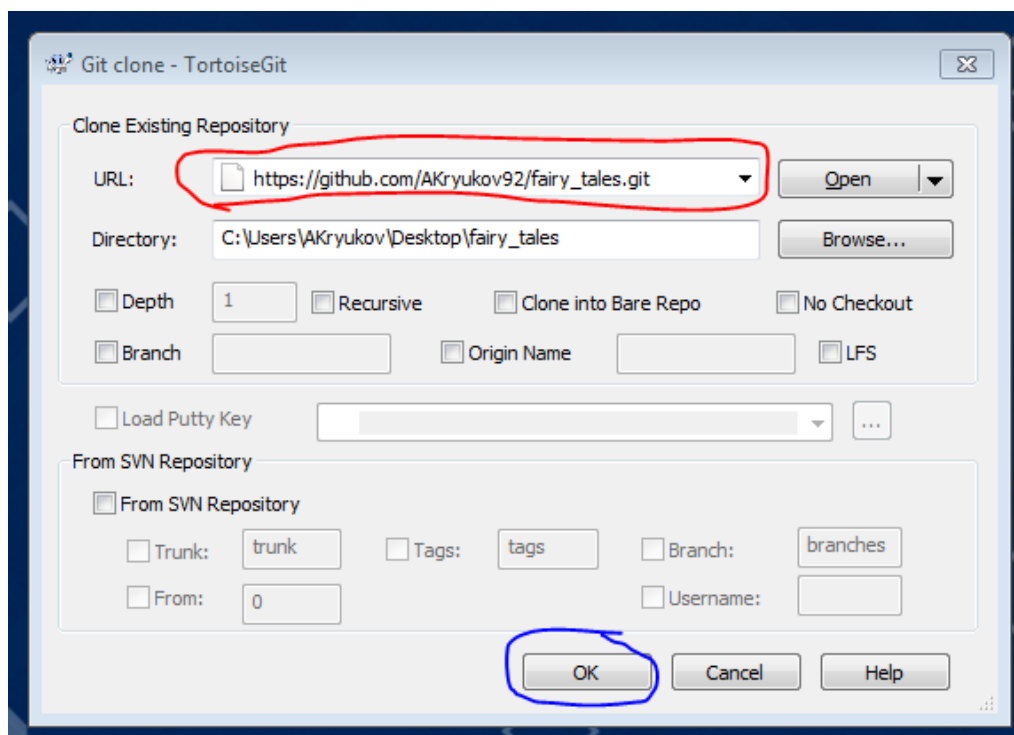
Git clone - TortoiseGit

Clone Existing Repository

URL: https://github.com/AKryukov92/fairy_tales.git

Open

Directory: C:\Users\AKryukov\Desktop\fairy_tales

Browse...

Depth 1 Recursive Clone into Bare Repo No Checkout

Branch Origin Name LFS

Load Putty Key ...

From SVN Repository

From SVN Repository

Trunk: trunk Tags: tags Branch: branches

From: 0 Username:

OK Cancel Help